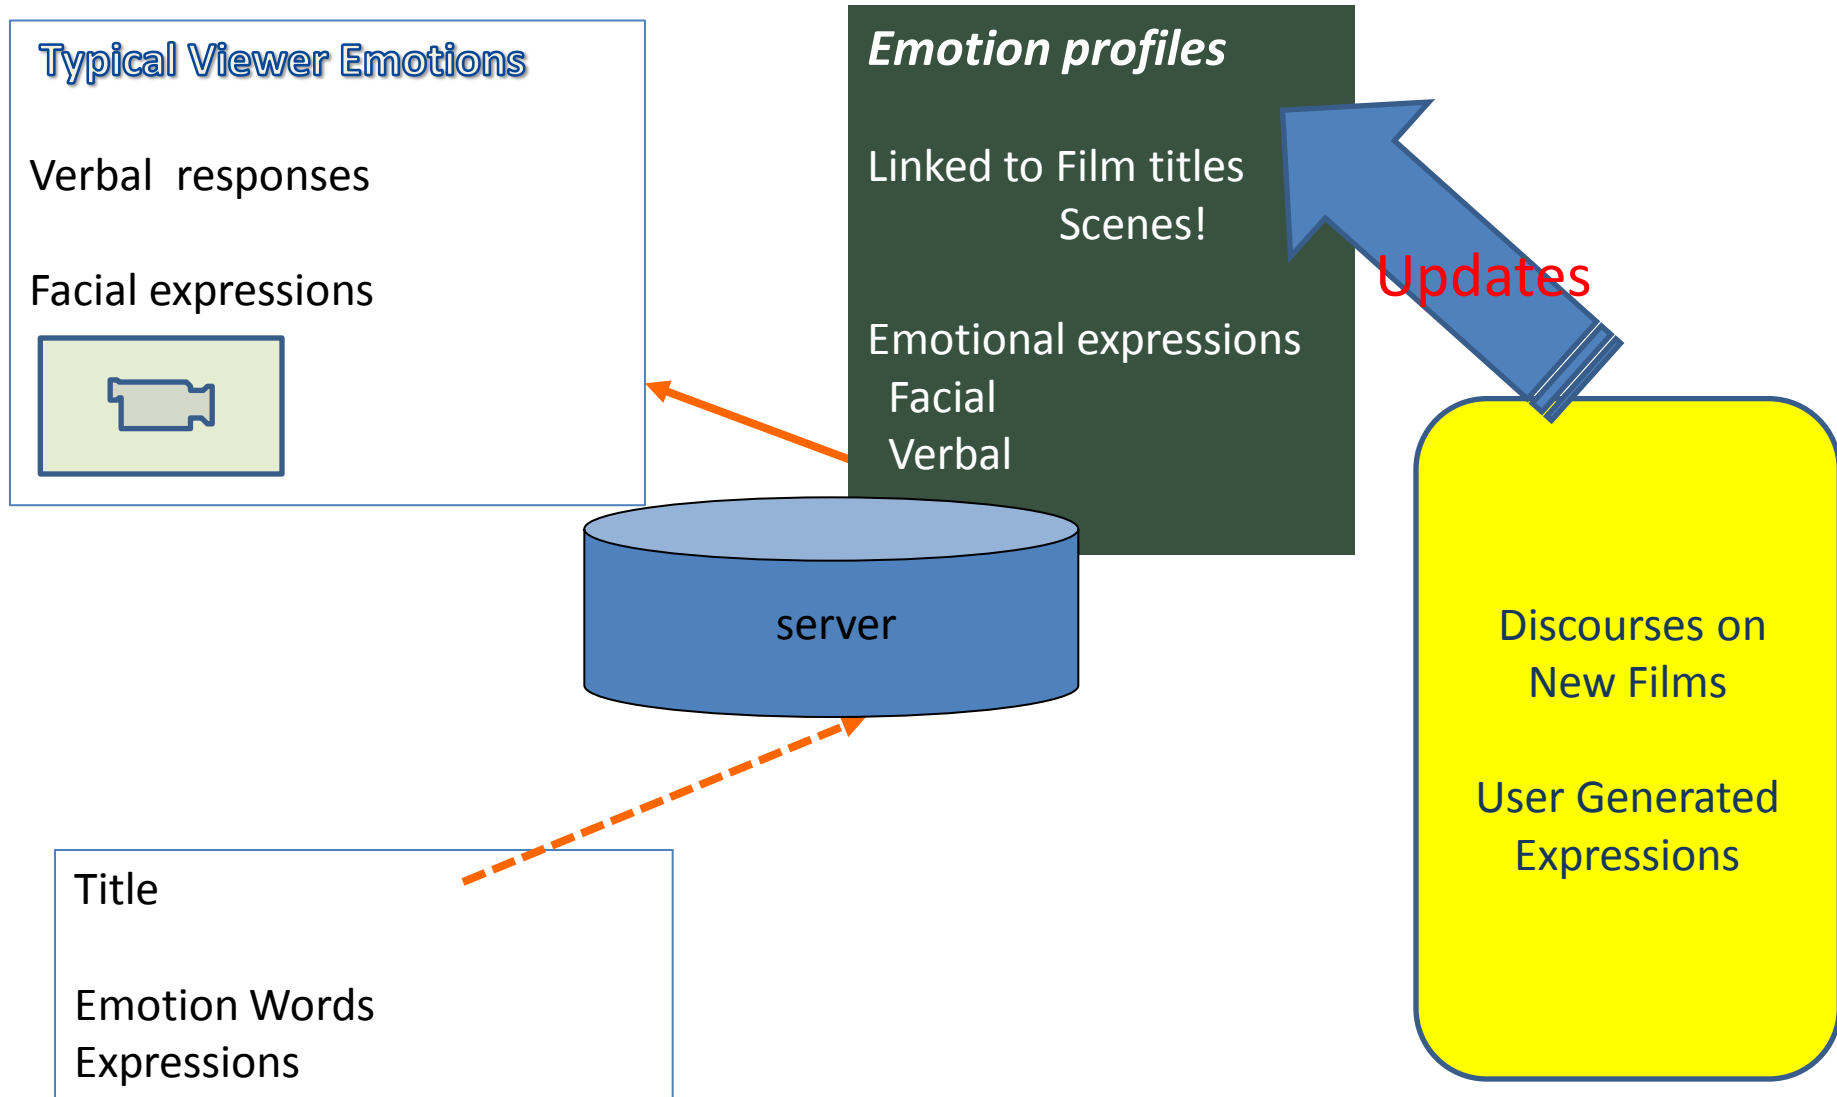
Typical Viewer Emotions

Verbal responses

Facial expressions

Emotion profiles

Linked to Film titles
Scenes!

Emotional expressions
Facial
Verbal

Updates

server

Discourses on New Films

User Generated Expressions

Title

Emotion Words
Expressions